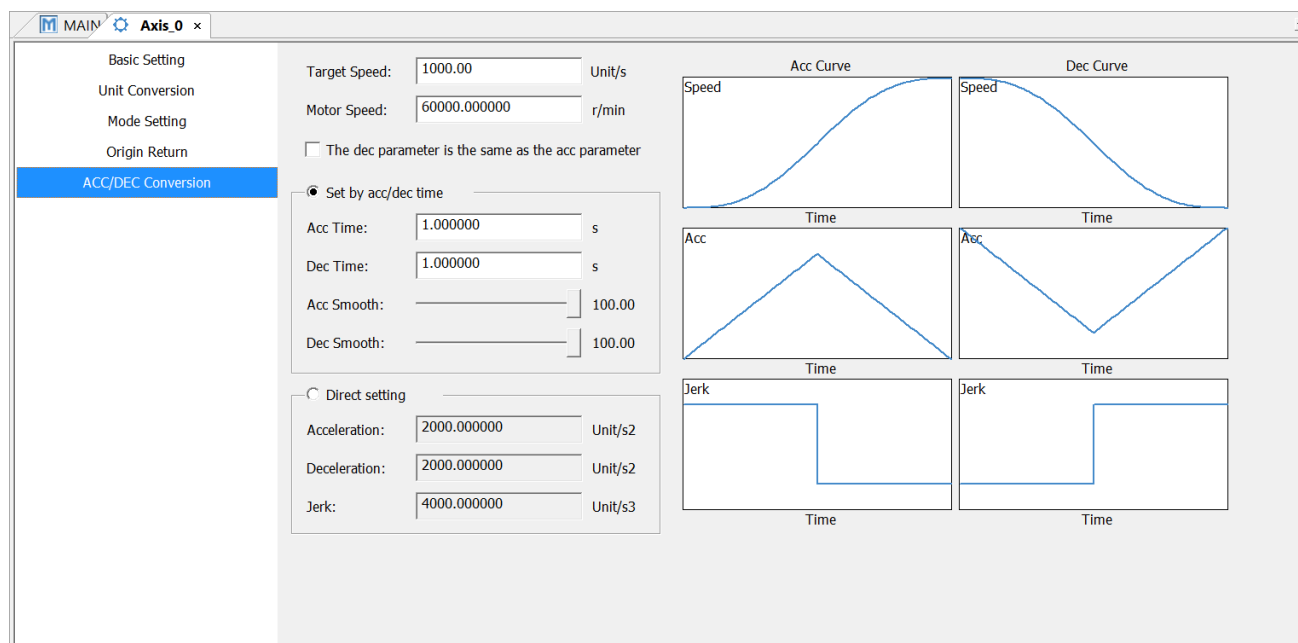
MAIN Axis_0 ×

Basic Setting
Unit Conversion
Mode Setting
Origin Return
ACC/DEC Conversion

Target Speed: 1000.00 Unit/s
Motor Speed: 60000.000000 r/min
The dec parameter is the same as the acc parameter

Set by acc/dec time
Acc Time: 1.000000 s
Dec Time: 1.000000 s
Acc Smooth: 100.00
Dec Smooth: 100.00

Direct setting
Acceleration: 2000.000000 Unit/s2
Deceleration: 2000.000000 Unit/s2
Jerk: 4000.000000 Unit/s3

Acc Curve
Speed
Time
Acc
Time
Jerk
Time

Dec Curve
Speed
Time
Acc
Time
Jerk
Time